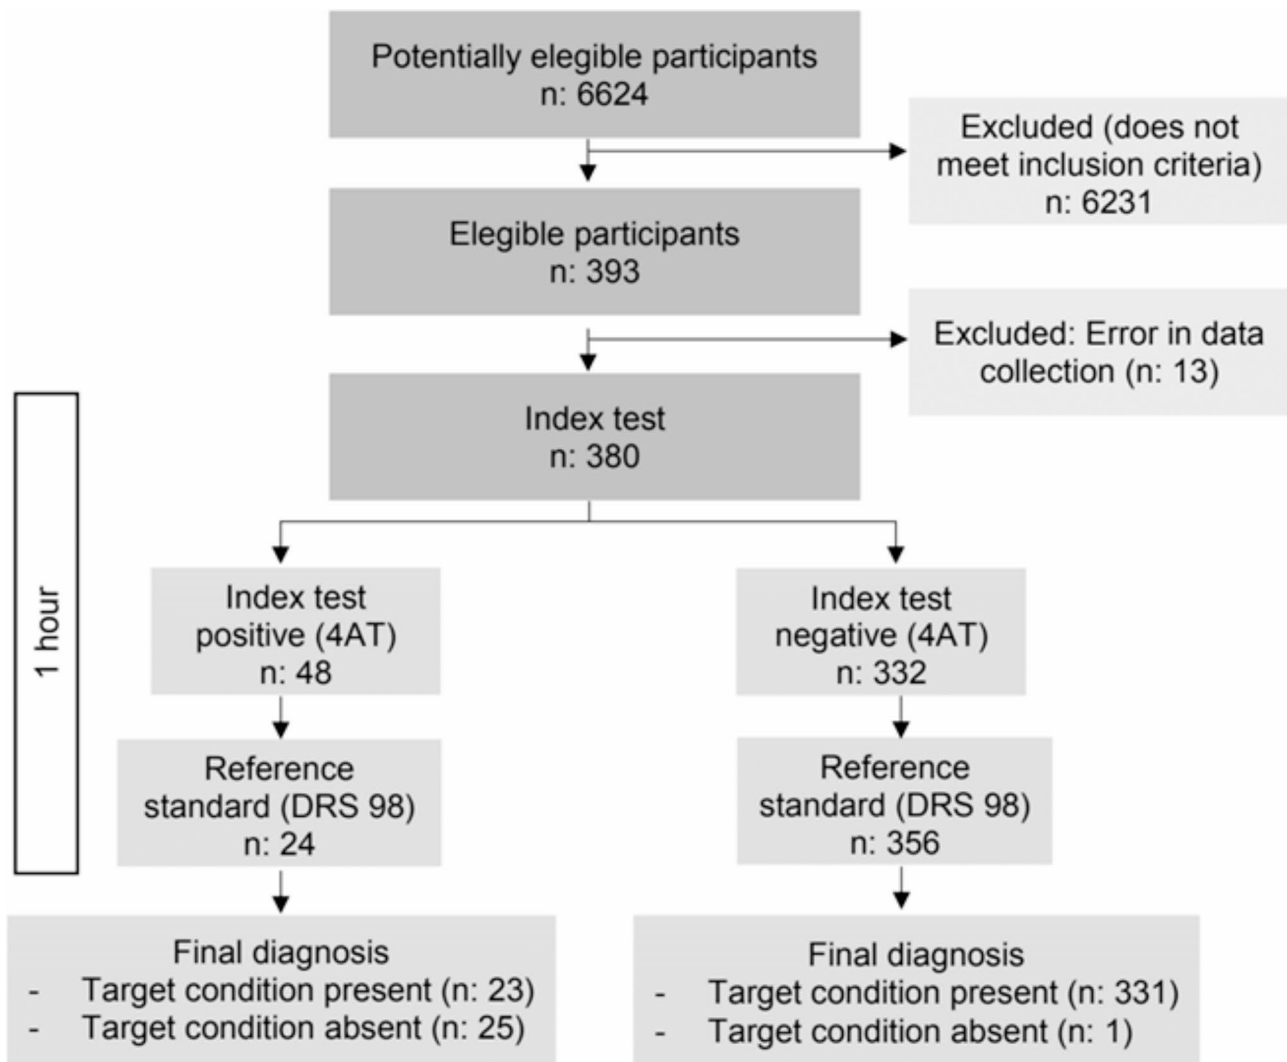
Potentially elegible participants
n: 6624

Excluded (does not meet inclusion criteria)
n: 6231

Elegible participants
n: 393

Excluded: Error in data collection (n: 13)

Index test
n: 380

1 hour

Index test positive (4AT)
n: 48

Reference standard (DRS 98)
n: 24

Final diagnosis
- Target condition present (n: 23)
- Target condition absent (n: 25)

Index test negative (4AT)
n: 332

Reference standard (DRS 98)
n: 356

Final diagnosis
- Target condition present (n: 331)
- Target condition absent (n: 1)